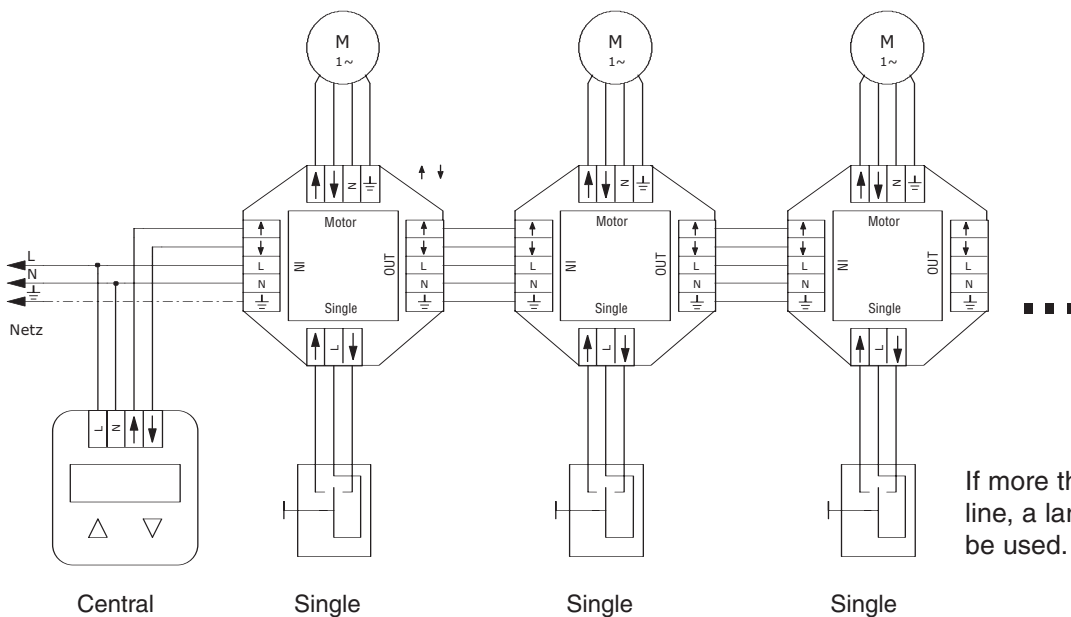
M
1~

M
1~

M
1~

L
N
⏚

Netz

Motor
IN
OUT
Single

Motor
IN
OUT
Single

Motor
IN
OUT
Single

L
N
⏚

L
N
⏚

L
N
⏚

L
N
⏚

L
N
⏚

L
N
⏚

N
⏚

N
⏚

N
⏚

L

L

L

L
N

△ ▽

If more th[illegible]
line, a lar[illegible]
be used.

Central

Single

Single

Single